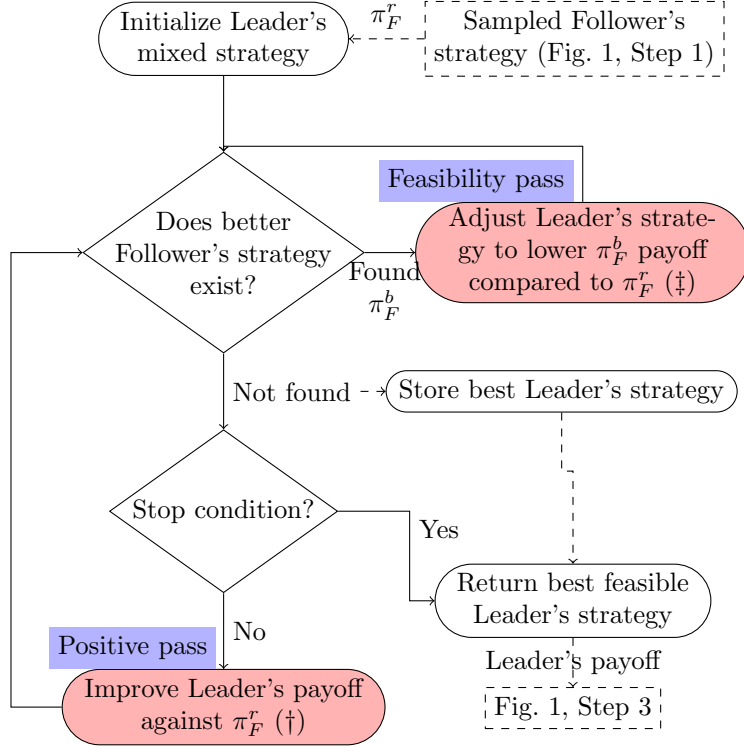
Initialize Leader's mixed strategy

$\pi_F^r$

Sampled Follower's strategy (Fig. 1, Step 1)

Feasibility pass

Does better Follower's strategy exist?

Found $\pi_F^b$

Adjust Leader's strategy to lower $\pi_F^b$ payoff compared to $\pi_F^r$ (‡)

Not found

Store best Leader's strategy

Stop condition?

Yes

Return best feasible Leader's strategy

No

Positive pass

Leader's payoff

Improve Leader's payoff against $\pi_F^r$ (†)

Fig. 1, Step 3